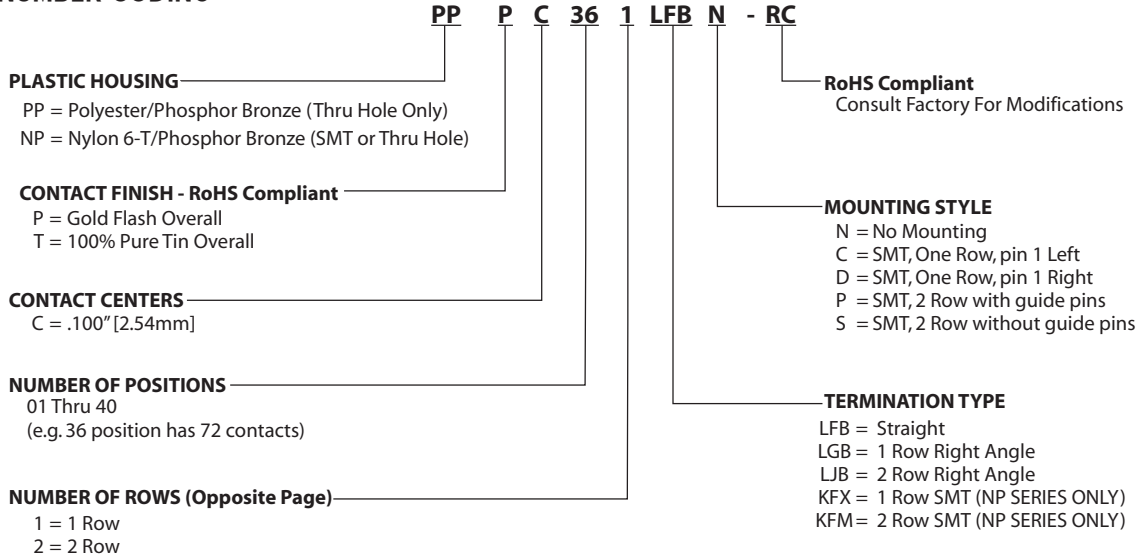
NUMBER CODING

PP P C 36 1 LFB N - RC

PLASTIC HOUSING
PP = Polyester/Phosphor Bronze (Thru Hole Only)
NP = Nylon 6-T/Phosphor Bronze (SMT or Thru Hole)

CONTACT FINISH - RoHS Compliant
P = Gold Flash Overall
T = 100% Pure Tin Overall

CONTACT CENTERS
C = .100" [2.54mm]

NUMBER OF POSITIONS
01 Thru 40
(e.g. 36 position has 72 contacts)

NUMBER OF ROWS (Opposite Page)
1 = 1 Row
2 = 2 Row

RoHS Compliant
Consult Factory For Modifications

MOUNTING STYLE
N = No Mounting
C = SMT, One Row, pin 1 Left
D = SMT, One Row, pin 1 Right
P = SMT, 2 Row with guide pins
S = SMT, 2 Row without guide pins

TERMINATION TYPE
LFB = Straight
LGB = 1 Row Right Angle
LJB = 2 Row Right Angle
KFX = 1 Row SMT (NP SERIES ONLY)
KFM = 2 Row SMT (NP SERIES ONLY)